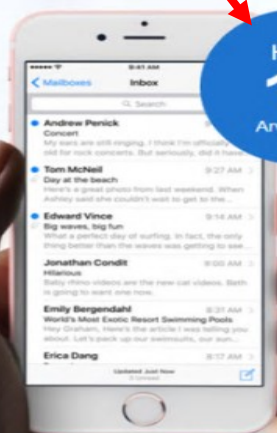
9:41 AM

Mailboxes Inbox

Search

Andrew Penick
Concert
My ears are still ringing, I think I'm officially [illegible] old for rock concerts. But seriously, did it have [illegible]

Tom McNeil 9:27 AM
Day at the beach
Here's a great photo from last weekend. When Ashley said she couldn't wait to get to the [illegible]

Edward Vince 9:14 AM
Big waves, big fun
What a perfect day of surfing. In fact, the only thing better than the waves was getting to see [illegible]

Jonathan Condit 9:00 AM
Hilarious
Baby rhino videos are the new cat videos. Beth is going to want one now.

Emily Bergendahl 8:31 AM
World's Most Exotic Resort Swimming Pools
Hey Graham, Here's the article I was telling you about. Let's pack up our swimsuits, our sun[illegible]

Erica Dang 8:17 AM

Updated Just Now

H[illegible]

An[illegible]